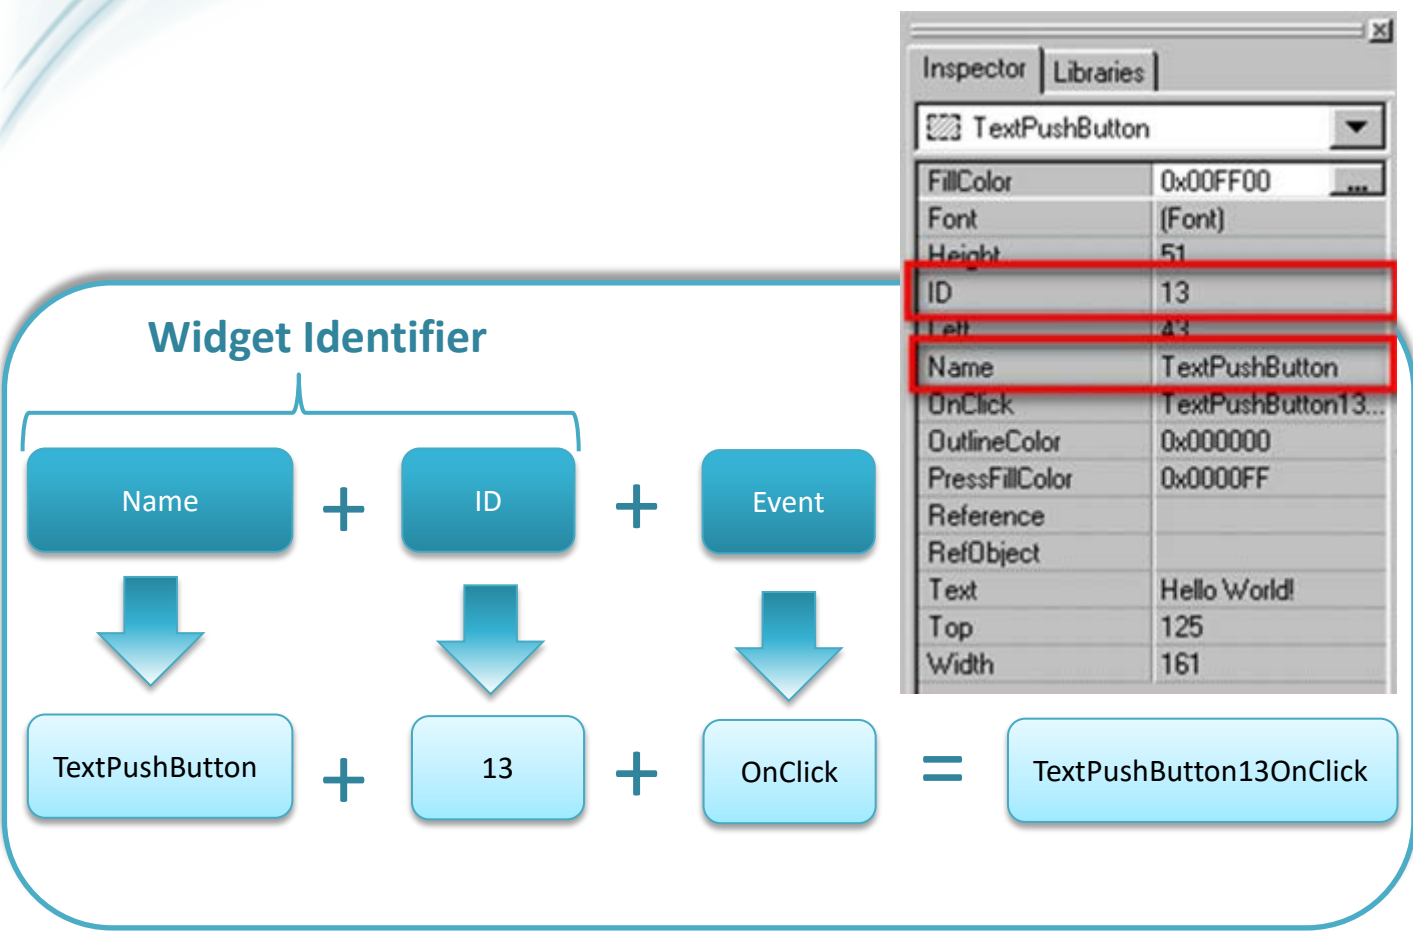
Inspector | Libraries

TextPushButton

| FillColor | 0x00FF00 |
|---|---|
| Font | (Font) |
| Height | 51 |
| ID | 13 |
| Left | 43 |
| Name | TextPushButton |
| OnClick | TextPushButton13... |
| OutlineColor | 0x000000 |
| PressFillColor | 0x0000FF |
| Reference | |
| RefObject | |
| Text | Hello World! |
| Top | 125 |
| Width | 161 |

Widget Identifier

Name + ID + Event

TextPushButton + 13 + OnClick = TextPushButton13OnClick